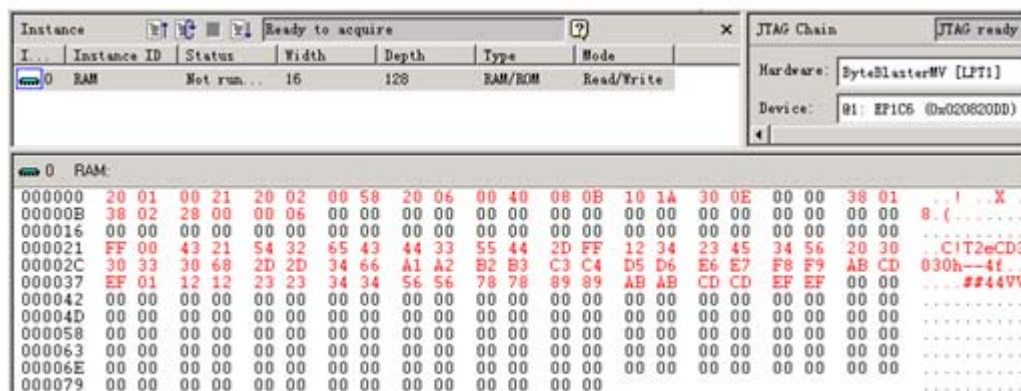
Instance | Ready to acquire | ? | ×

| I... | Instance ID | Status | Width | Depth | Type | Mode |
|---|---|---|---|---|---|---|
| 0 | RAM | Not run... | 16 | 128 | RAM/ROM | Read/Write |

JTAG Chain | JTAG ready

Hardware: ByteBlasterMV [LPT1]

Device: @1: EP1C6 (0x020820DD)

0 RAM:

| | | | | | | | | | | | |
|---|---|---|---|---|---|---|---|---|---|---|---|
| 000000 | 20 01 | 00 21 | 20 02 | 00 58 | 20 06 | 00 40 | 08 0B | 10 1A | 30 0E | 00 00 | 38 01 | ..! ..X |
| 00000B | 38 02 | 28 00 | 00 06 | 00 00 | 00 00 | 00 00 | 00 00 | 00 00 | 00 00 | 00 00 | 00 00 | 8.(........ |
| 000016 | 00 00 | 00 00 | 00 00 | 00 00 | 00 00 | 00 00 | 00 00 | 00 00 | 00 00 | 00 00 | 00 00 | ........... |
| 000021 | FF 00 | 43 21 | 54 32 | 65 43 | 44 33 | 55 44 | 2D FF | 12 34 | 23 45 | 34 56 | 20 30 | ..C!T2eCD3 |
| 00002C | 30 33 | 30 68 | 2D 2D | 34 66 | A1 A2 | B2 B3 | C3 C4 | D5 D6 | E6 E7 | F8 F9 | AB CD | 030h--4f. |
| 000037 | EF 01 | 12 12 | 23 23 | 34 34 | 56 56 | 78 78 | 89 89 | AB AB | CD CD | EF EF | 00 00 | ....##44VV |
| 000042 | 00 00 | 00 00 | 00 00 | 00 00 | 00 00 | 00 00 | 00 00 | 00 00 | 00 00 | 00 00 | 00 00 | ........... |
| 00004D | 00 00 | 00 00 | 00 00 | 00 00 | 00 00 | 00 00 | 00 00 | 00 00 | 00 00 | 00 00 | 00 00 | ........... |
| 000058 | 00 00 | 00 00 | 00 00 | 00 00 | 00 00 | 00 00 | 00 00 | 00 00 | 00 00 | 00 00 | 00 00 | ........... |
| 000063 | 00 00 | 00 00 | 00 00 | 00 00 | 00 00 | 00 00 | 00 00 | 00 00 | 00 00 | 00 00 | 00 00 | ........... |
| 00006E | 00 00 | 00 00 | 00 00 | 00 00 | 00 00 | 00 00 | 00 00 | 00 00 | 00 00 | 00 00 | 00 00 | ........... |
| 000079 | 00 00 | 00 00 | 00 00 | 00 00 | 00 00 | 00 00 | 00 00 | | | | | ........... |